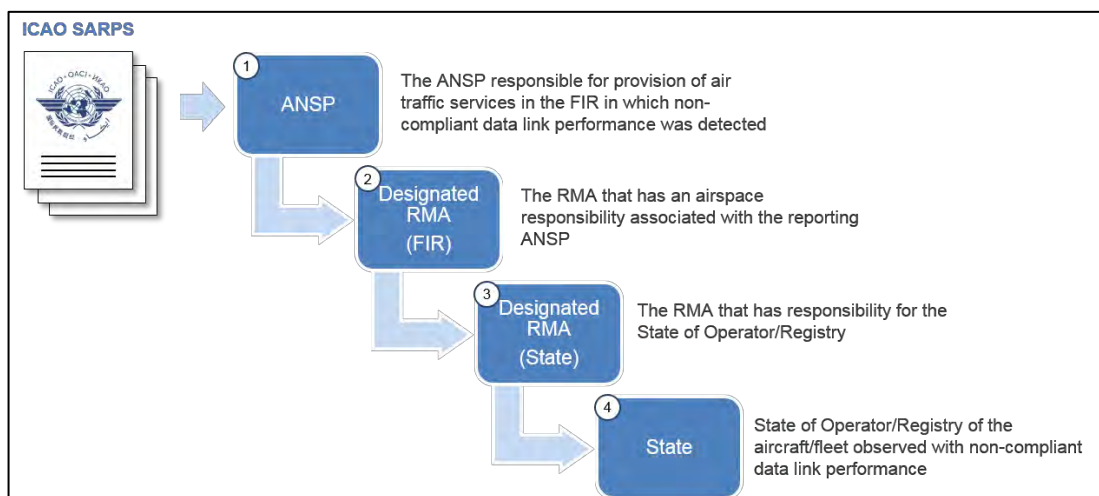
ICAO SARPS

ICAO · OACI · ИКАО

1

ANSP

The ANSP responsible for provision of air traffic services in the FIR in which non-compliant data link performance was detected

2

Designated RMA (FIR)

The RMA that has an airspace responsibility associated with the reporting ANSP

3

Designated RMA (State)

The RMA that has responsibility for the State of Operator/Registry

4

State

State of Operator/Registry of the aircraft/fleet observed with non-compliant data link performance